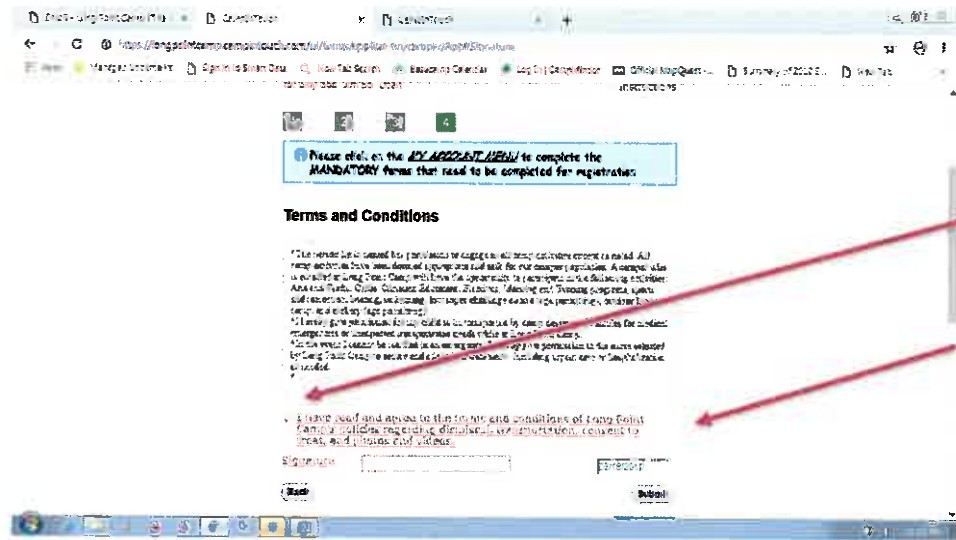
Please click on the MY ACCOUNT MENU to complete the MANDATORY forms that need to be completed for registration.

Terms and Conditions

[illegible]

I have read and agree to the terms and conditions of Long Point Camp's policies regarding dismissal, transportation, consent to treat, and photos and videos.

Signature

Back

Submit